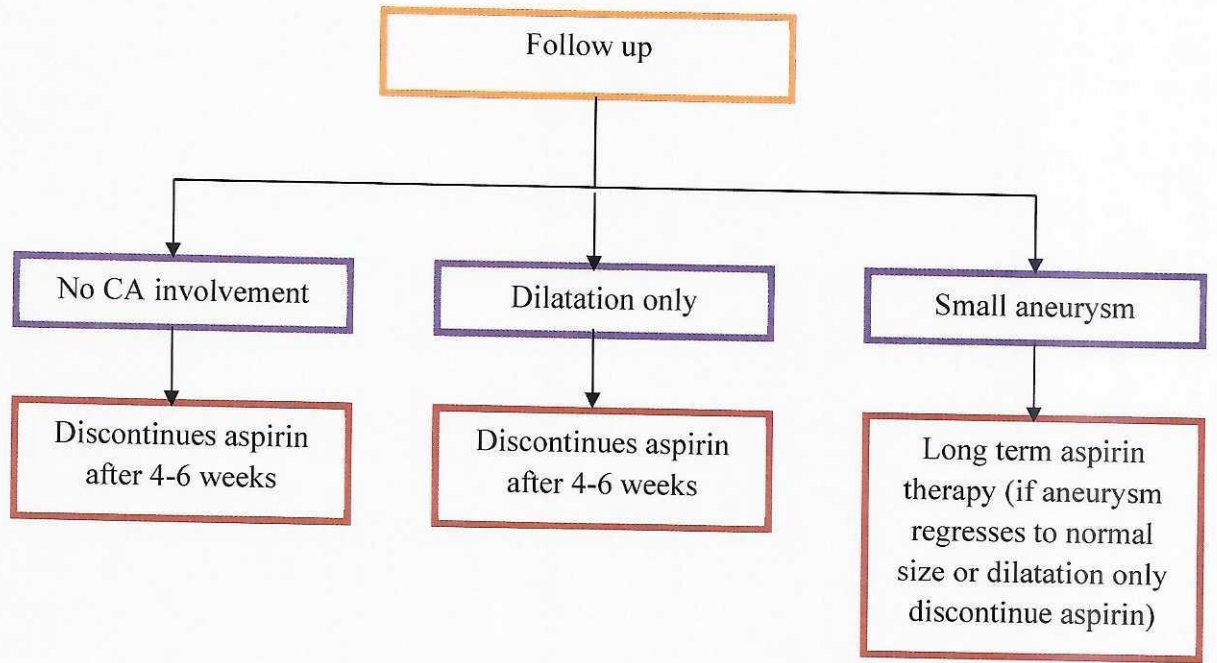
Follow up

No CA involvement

Dilatation only

Small aneurysm

Discontinues aspirin after 4-6 weeks

Discontinues aspirin after 4-6 weeks

Long term aspirin therapy (if aneurysm regresses to normal size or dilatation only discontinue aspirin)